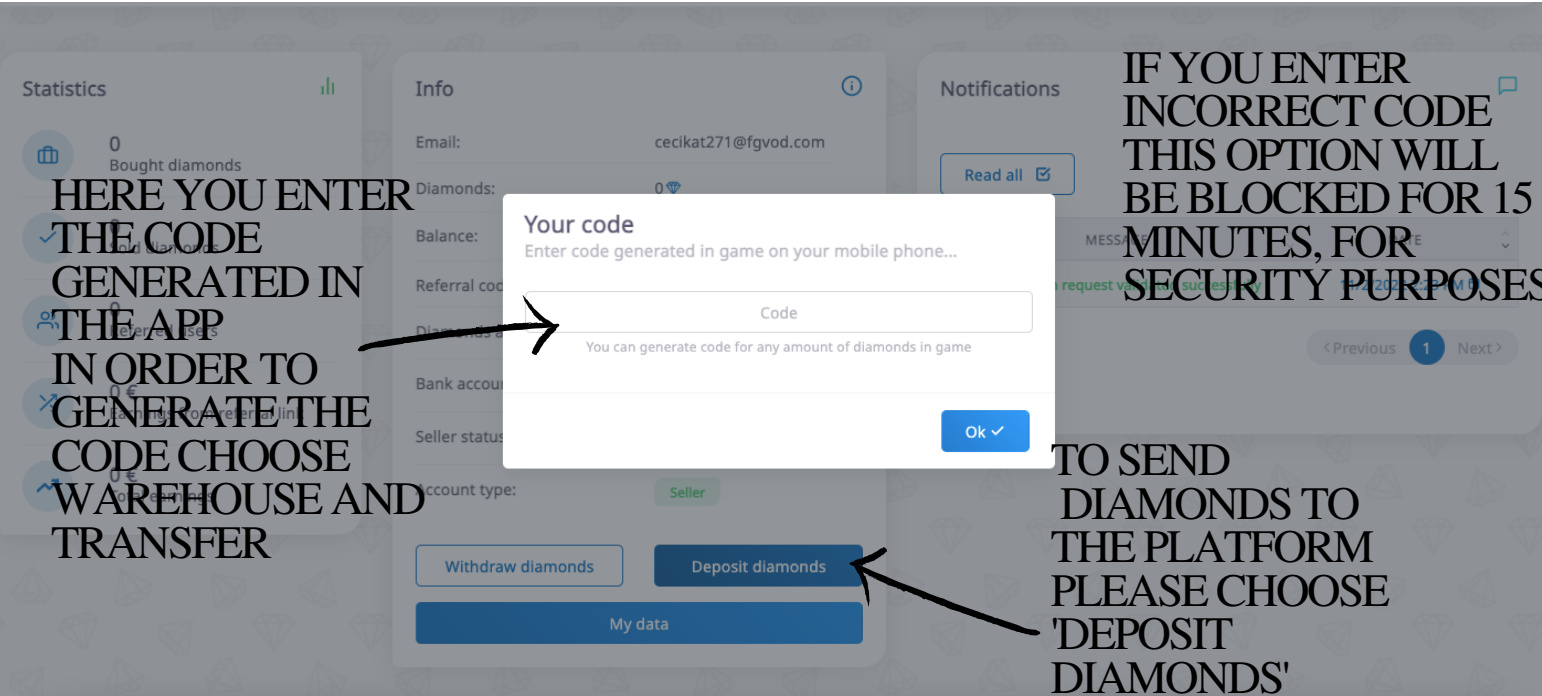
Statistics

0
Bought diamonds

HERE YOU ENTER THE CODE GENERATED IN THE APP
IN ORDER TO GENERATE THE CODE CHOOSE WAREHOUSE AND TRANSFER

Info

Email: cecikat271@fgvod.com

Diamonds: 0

Balance:

Referral cod

Bank accou

Seller status

Account type: Seller

Withdraw diamonds

Deposit diamonds

My data

Notifications

Read all

IF YOU ENTER INCORRECT CODE THIS OPTION WILL BE BLOCKED FOR 15 MINUTES, FOR SECURITY PURPOSES

MESSA

‹Previous 1 Next›

Your code
Enter code generated in game on your mobile phone...

Code

You can generate code for any amount of diamonds in game

Ok ✓

TO SEND DIAMONDS TO THE PLATFORM PLEASE CHOOSE 'DEPOSIT DIAMONDS'